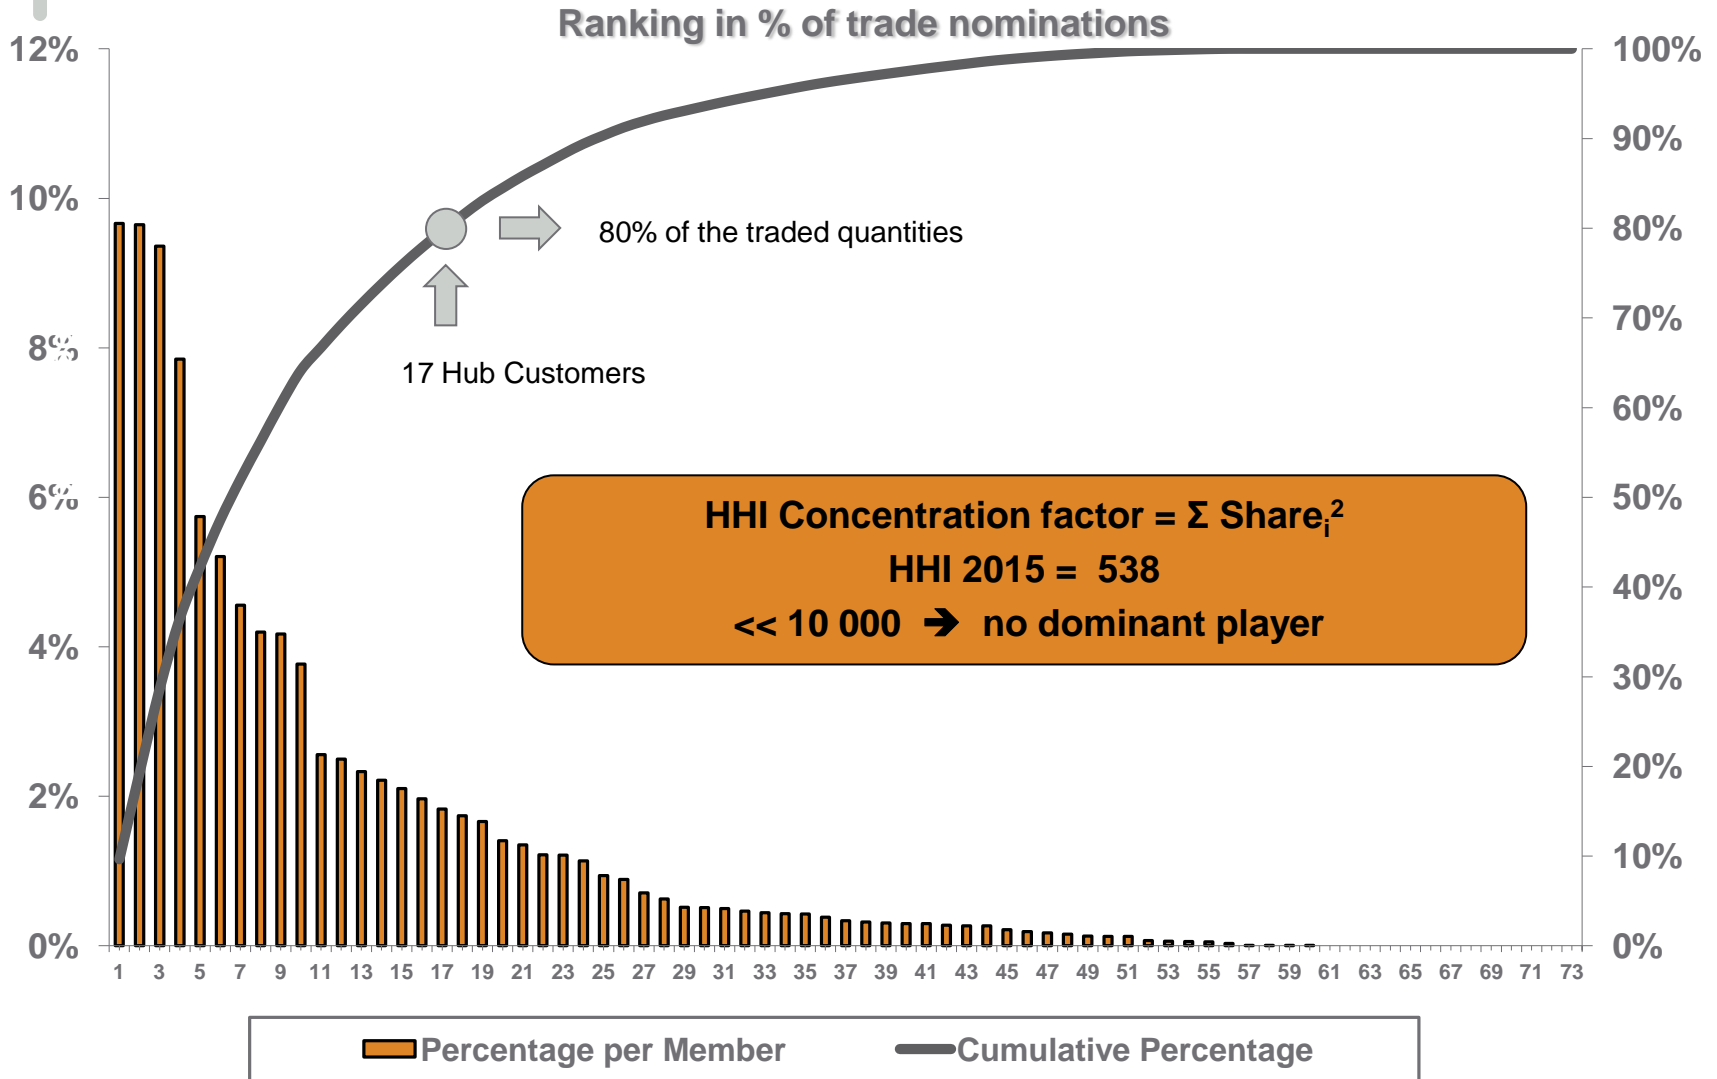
Ranking in % of trade nominations

12%
10%
8%
6%
4%
2%
0%

100%
90%
80%
70%
60%
50%
40%
30%
20%
10%
0%

80% of the traded quantities

17 Hub Customers

HHI Concentration factor = Σ Share$_i^2$
HHI 2015 = 538
<< 10 000 ➔ no dominant player

1 3 5 7 9 11 13 15 17 19 21 23 25 27 29 31 33 35 37 39 41 43 45 47 49 51 53 55 57 59 61 63 65 67 69 71 73

Percentage per Member
Cumulative Percentage